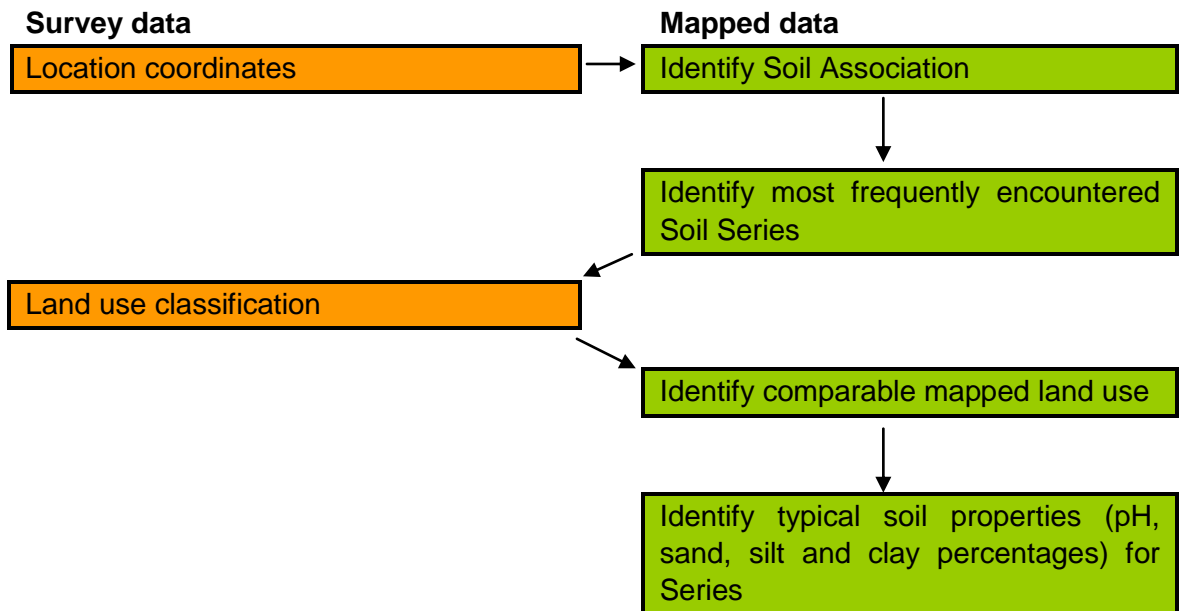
Survey data

Mapped data

Location coordinates

Identify Soil Association

Identify most frequently encountered Soil Series

Land use classification

Identify comparable mapped land use

Identify typical soil properties (pH, sand, silt and clay percentages) for Series